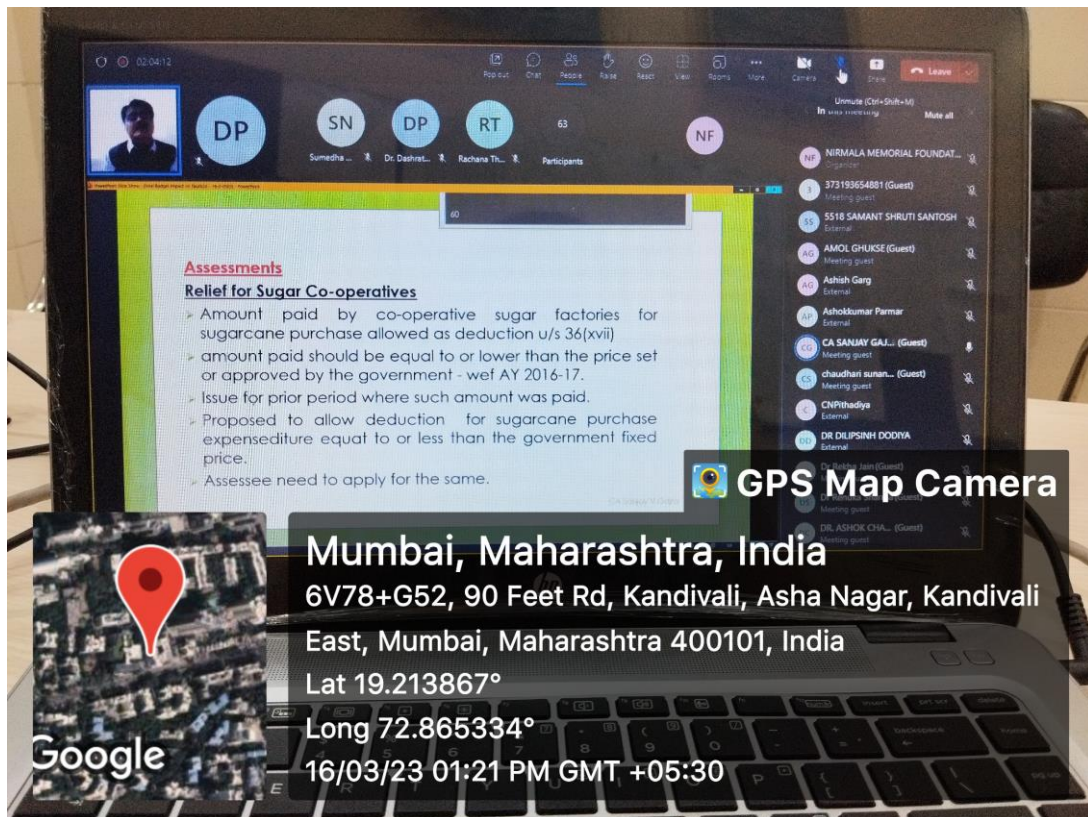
02:04:12

Pop out Chat People Raise React View Rooms More Camera Mic Share Leave

Unmute (Ctrl+Shift+M)

DP SN DP RT 63 NF

Sumedha ... Dr. Dashrat... Rachana Th... Participants

In this meeting Mute all

60

Assessments

Relief for Sugar Co-operatives

Amount paid by co-operative sugar factories for sugarcane purchase allowed as deduction u/s 36(xvii)

amount paid should be equal to or lower than the price set or approved by the government - wef AY 2016-17.

Issue for prior period where such amount was paid.

Proposed to allow deduction for sugarcane purchase expensediture equat to or less than the government fixed price.

Assessee need to apply for the same.

NF NIRMALA MEMORIAL FOUNDAT... Organizer

3 373193654881 (Guest) Meeting guest

SS 5518 SAMANT SHRUTI SANTOSH External

AG AMOL GHUKSE (Guest) Meeting guest

AG Ashish Garg External

AP Ashokkumar Parmar External

CG CA SANJAY GAJ... (Guest) Meeting guest

CS chaudhari sunan... (Guest) Meeting guest

C CNPithadiya External

DD DR DILIPSINH DODIYA External

Dr. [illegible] Jain (Guest)

DR. ASHOK CHA... (Guest) Meeting guest

GPS Map Camera

Mumbai, Maharashtra, India

6V78+G52, 90 Feet Rd, Kandivali, Asha Nagar, Kandivali East, Mumbai, Maharashtra 400101, India

Lat 19.213867°

Long 72.865334°

16/03/23 01:21 PM GMT +05:30

Google